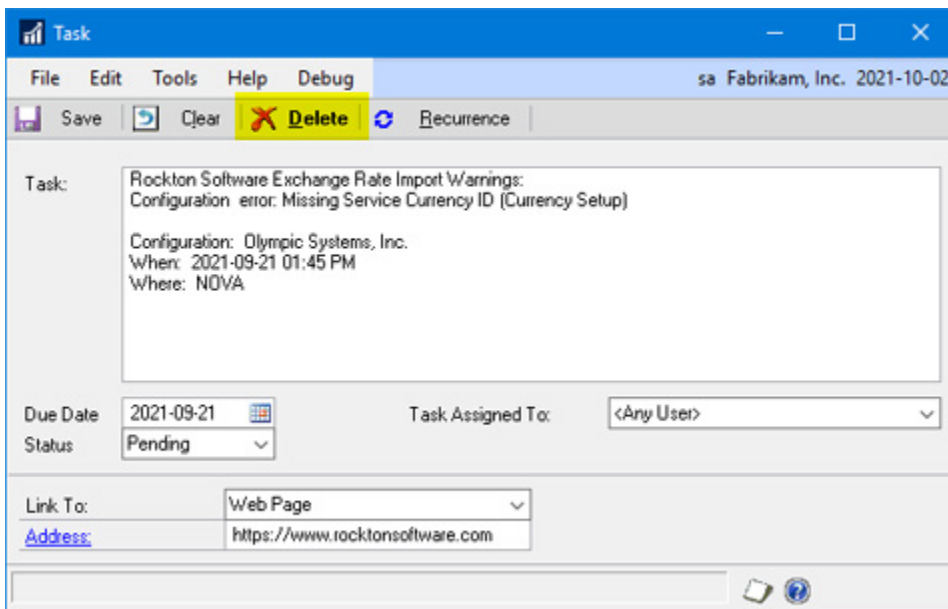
Task

File Edit Tools Help Debug

sa Fabrikam, Inc. 2021-10-02

Save Clear Delete Recurrence

Task:

Rockton Software Exchange Rate Import Warnings:
Configuration error: Missing Service Currency ID (Currency Setup)

Configuration: Olympic Systems, Inc.
When: 2021-09-21 01:45 PM
Where: NOVA

Due Date 2021-09-21

Task Assigned To: <Any User>

Status Pending

Link To: Web Page

Address: https://www.rocktonsoftware.com